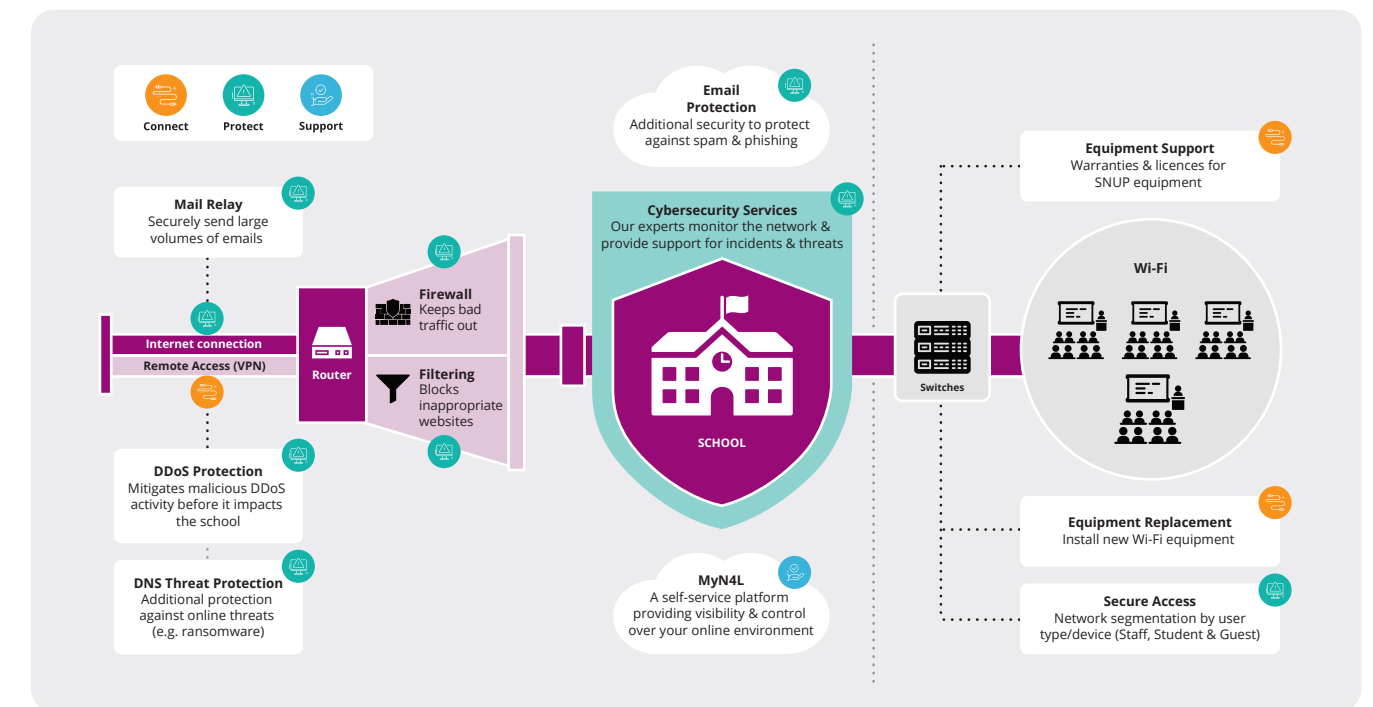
Connect
Protect
Support

Mail Relay
Securely send large volumes of emails

Internet connection
Remote Access (VPN)

DDoS Protection
Mitigates malicious DDoS activity before it impacts the school

DNS Threat Protection
Additional protection against online threats (e.g. ransomware)

Router

Firewall
Keeps bad traffic out

Filtering
Blocks inappropriate websites

Email Protection
Additional security to protect against spam & phishing

Cybersecurity Services
Our experts monitor the network & provide support for incidents & threats

SCHOOL

MyN4L
A self-service platform providing visibility & control over your online environment

Switches

Equipment Support
Warranties & licences for SNUP equipment

Wi-Fi

Equipment Replacement
Install new Wi-Fi equipment

Secure Access
Network segmentation by user type/device (Staff, Student & Guest)